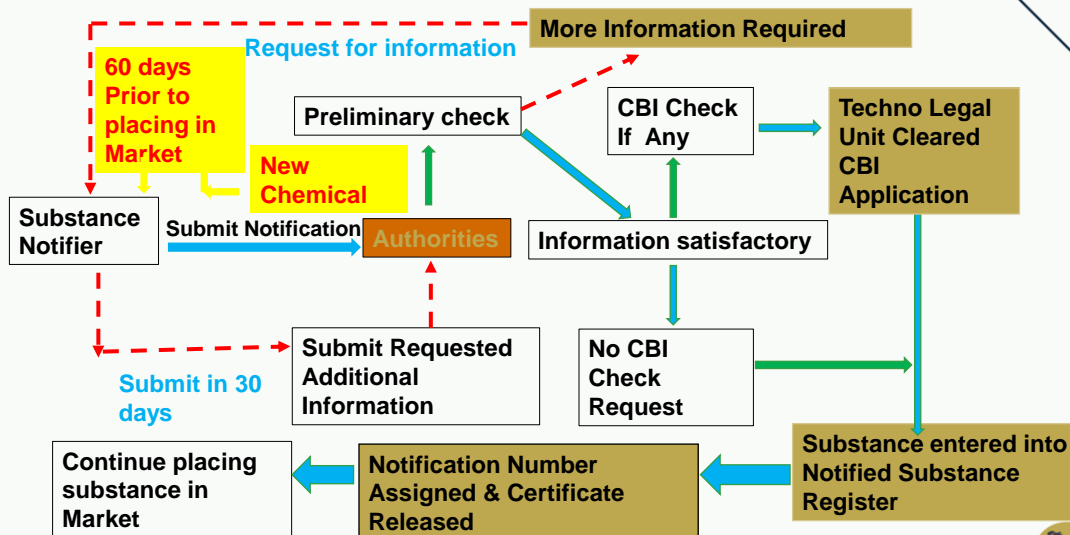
More Information Required

Request for information

60 days Prior to placing in Market

New Chemical

Preliminary check

CBI Check If Any

Techno Legal Unit Cleared CBI Application

Substance Notifier

Submit Notification

Authorities

Information satisfactory

Submit Requested Additional Information

No CBI Check Request

Submit in 30 days

Substance entered into Notified Substance Register

Notification Number Assigned & Certificate Released

Continue placing substance in Market